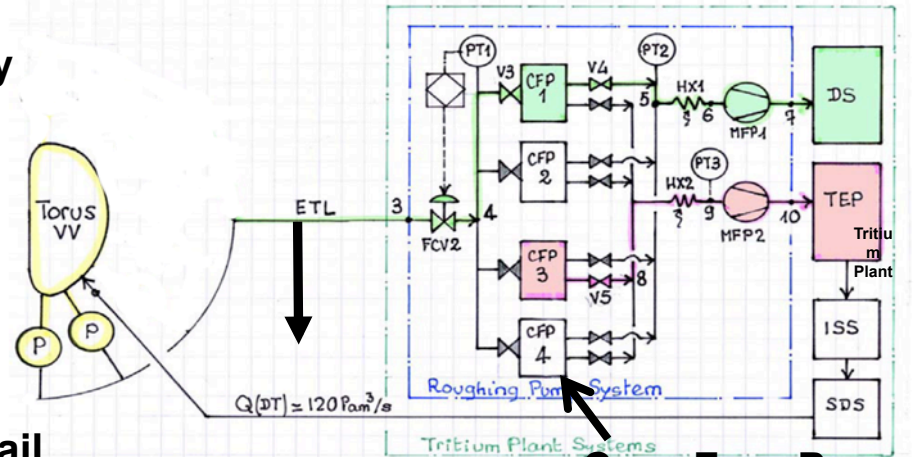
y

Torus VV

P

P

ETL

3

4

FCV2

PT1

V3

CFP 1

V4

PT2

5

HX1

6

MFP1

7

DS

CFP 2

PT3

HX2

9

MFP2

10

TEP

Tritiu m Plant

CFP 3

V5

8

CFP 4

ISS

SDS

$Q(DT) \simeq 120\ Pam^3/s$

Roughing Pump System

Tritium Plant Systems

ail